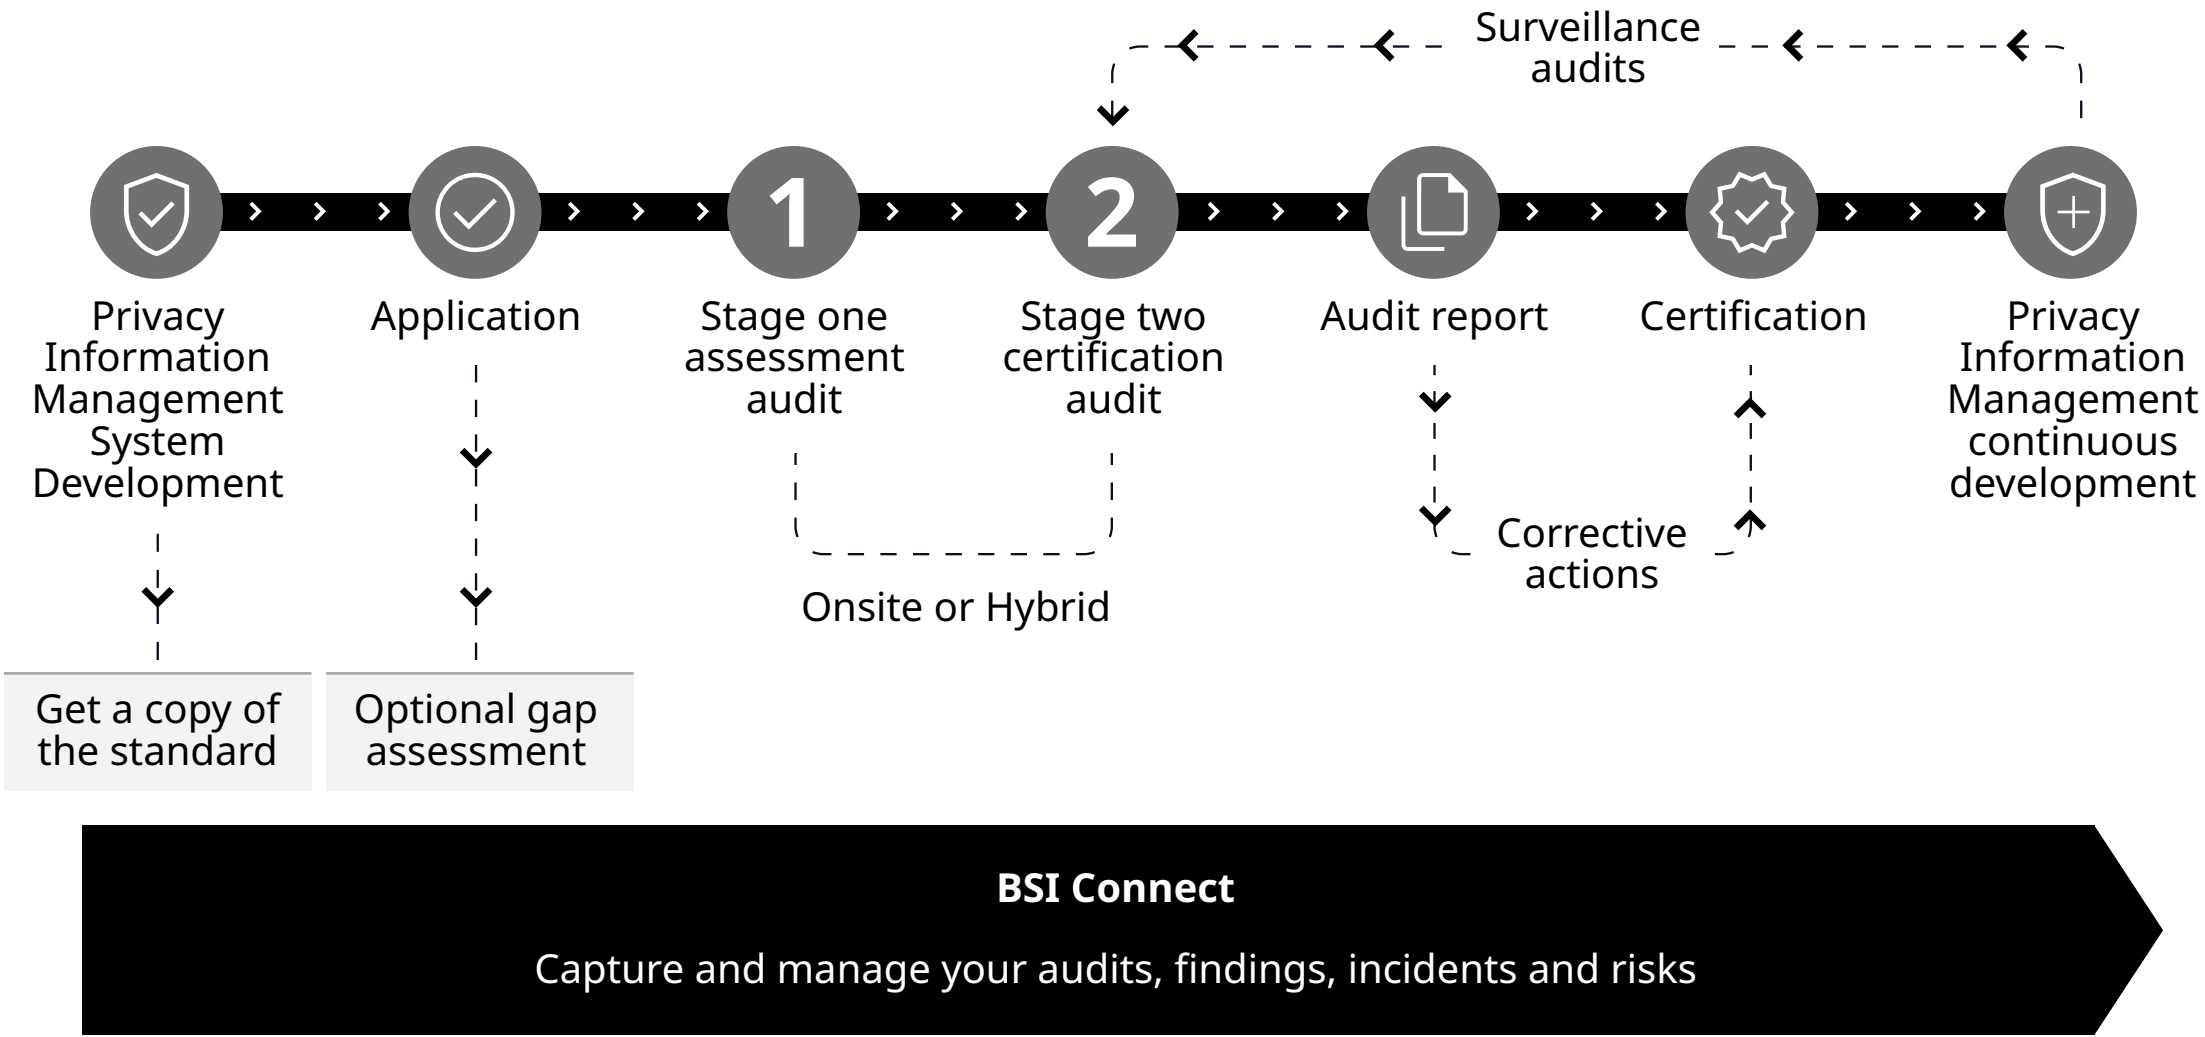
Surveillance audits

1

2

Privacy Information Management System Development

Application

Stage one assessment audit

Stage two certification audit

Audit report

Certification

Privacy Information Management continuous development

Corrective actions

Onsite or Hybrid

Get a copy of the standard

Optional gap assessment

BSI Connect

Capture and manage your audits, findings, incidents and risks